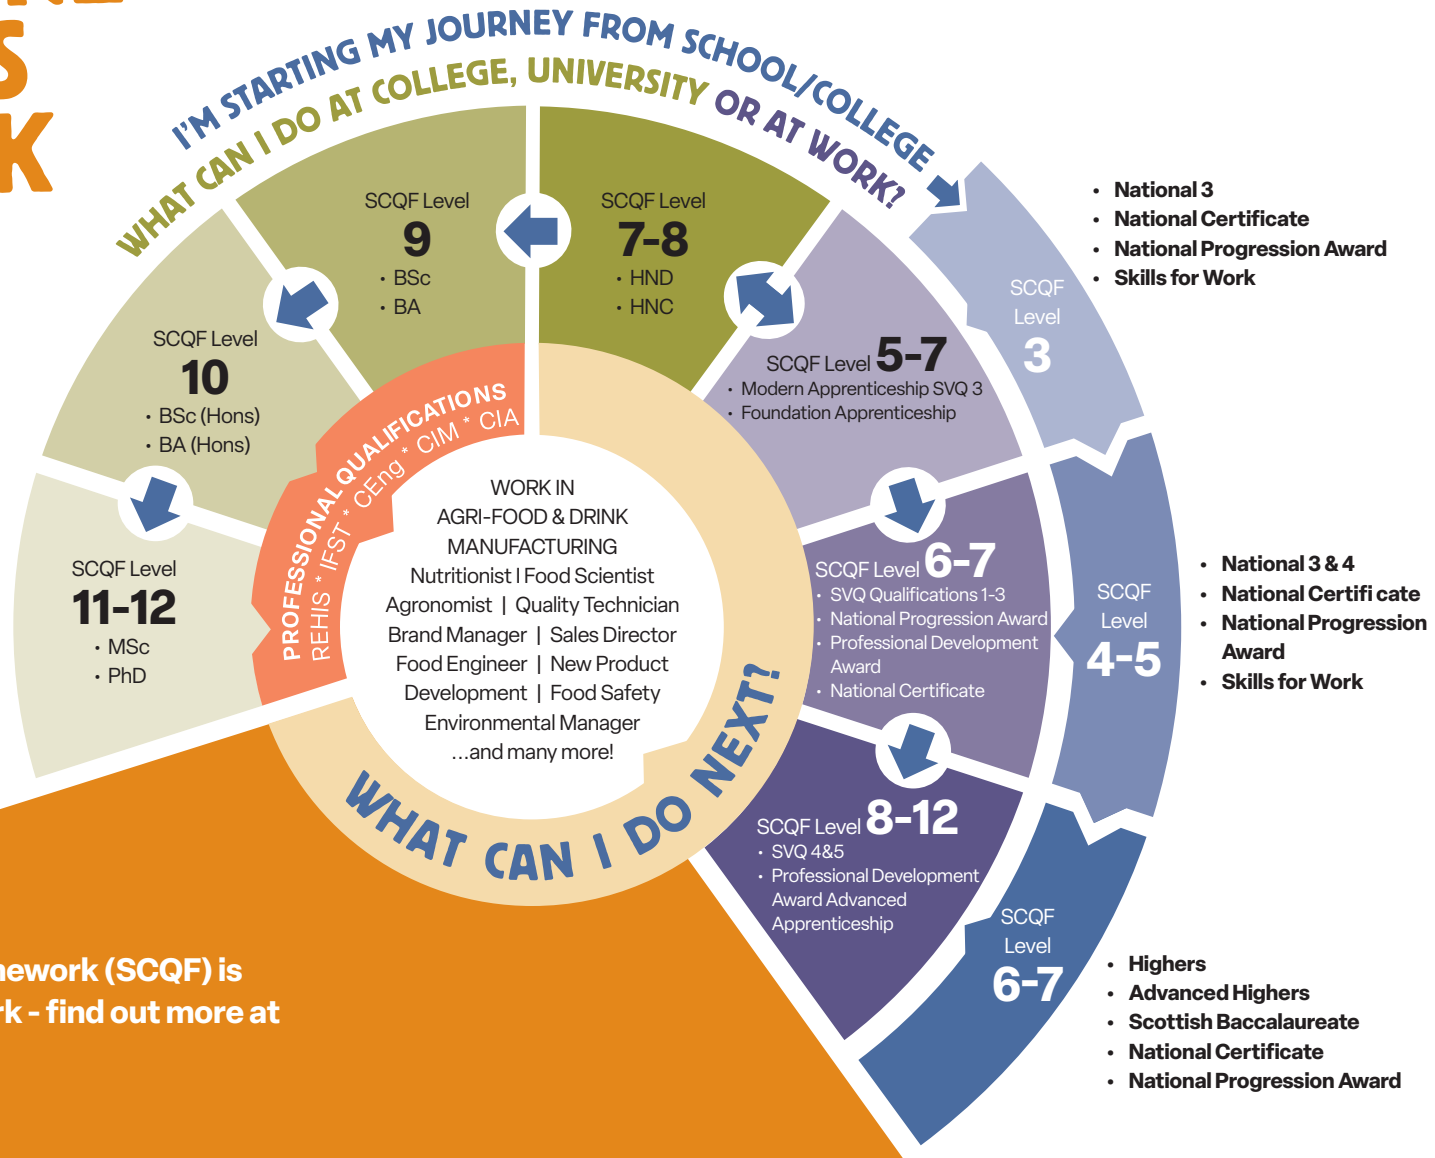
S
K

I'M STARTING MY JOURNEY FROM SCHOOL/COLLEGE
WHAT CAN I DO AT COLLEGE, UNIVERSITY OR AT WORK?

- National 3
- National Certificate
- National Progression Award
- Skills for Work

SCQF Level 3

SCQF Level 9
• BSc
• BA

SCQF Level 7-8
• HND
• HNC

SCQF Level 10
• BSc (Hons)
• BA (Hons)

SCQF Level 5-7
• Modern Apprenticeship SVQ 3
• Foundation Apprenticeship

SCQF Level 11-12
• MSc
• PhD

PROFESSIONAL QUALIFICATIONS
REHIS * IFST * CEng * CIM * CIA

WORK IN AGRI-FOOD & DRINK MANUFACTURING
Nutritionist I Food Scientist
Agronomist | Quality Technician
Brand Manager | Sales Director
Food Engineer | New Product Development | Food Safety
Environmental Manager
...and many more!

WHAT CAN I DO NEXT?

SCQF Level 6-7
• SVQ Qualifications 1-3
• National Progression Award
• Professional Development Award
• National Certificate

SCQF Level 4-5

- National 3 & 4
- National Certifi cate
- National Progression Award
- Skills for Work

SCQF Level 8-12
• SVQ 4&5
• Professional Development Award Advanced Apprenticeship

SCQF Level 6-7

- Highers
- Advanced Highers
- Scottish Baccalaureate
- National Certificate
- National Progression Award

nework (SCQF) is
rk - find out more at